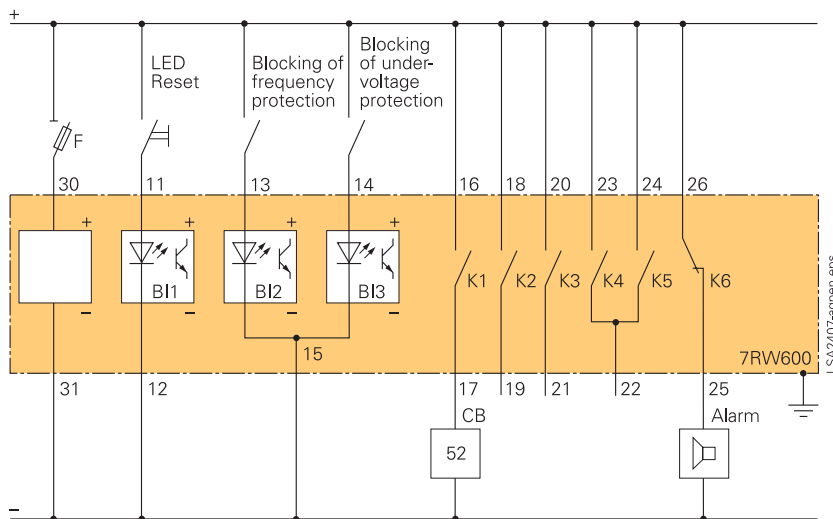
+

LED Reset

Blocking of frequency protection

Blocking of under-voltage protection

F

30 11 13 14 16 18 20 23 24 26

+ + + +

BI1 BI2 BI3

– – – –

K1 K2 K3 K4 K5 K6

15

7RW600

31 12 17 19 21 22 25

CB

52

Alarm

–

LSA2407-egpen.eps